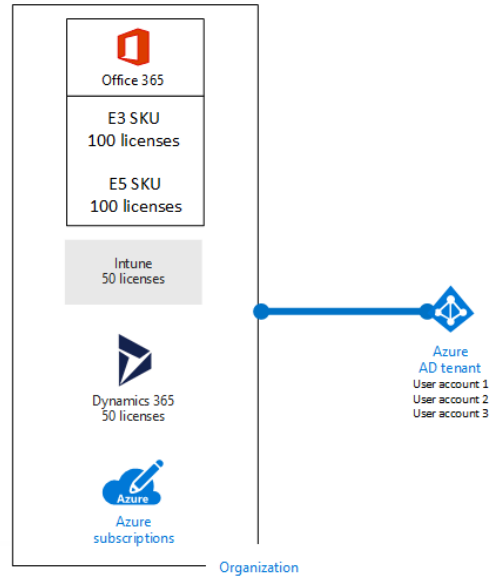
Office 365

E3 SKU
100 licenses

E5 SKU
100 licenses

Intune
50 licenses

Dynamics 365
50 licenses

Azure

Azure
subscriptions

Organization

Azure
AD tenant
User account 1
User account 2
User account 3